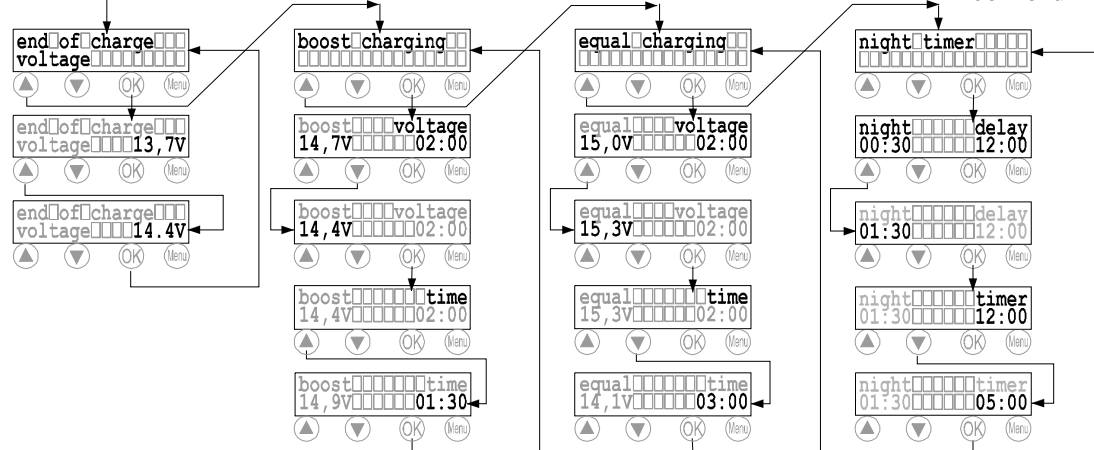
end of charge
voltage
OK Menu

end of charge
voltage 13,7V
OK Menu

end of charge
voltage 14.4V
OK Menu

boost charging
OK Menu

boost voltage
14,7V 02:00
OK Menu

boost voltage
14,4V 02:00
OK Menu

boost time
14,4V 02:00
OK Menu

boost time
14,9V 01:30
OK Menu

equal charging
OK Menu

equal voltage
15,0V 02:00
OK Menu

equal voltage
15,3V 02:00
OK Menu

equal time
15,3V 02:00
OK Menu

equal time
14,1V 03:00
OK Menu

night timer
OK Menu

night delay
00:30 12:00
OK Menu

night delay
01:30 12:00
OK Menu

night timer
01:30 12:00
OK Menu

night timer
01:30 05:00
OK Menu